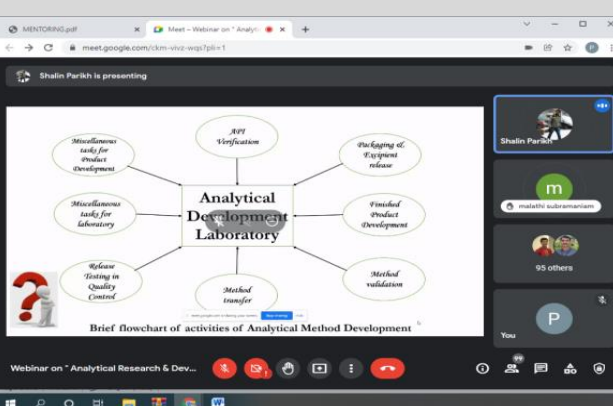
MENTORING.pdf

Meet – Webinar on " Analyt

meet.google.com/ckm-vivz-wqs?pli=1

Shalin Parikh is presenting

API Verification

Miscellaneous tasks for Product Development

Packaging & Excipient release

Miscellaneous tasks for laboratory

Analytical Development Laboratory

Finished Product Development

Release Testing in Quality Control

Method validation

Method transfer

meet.google.com is sharing your screen. Stop sharing Hide

Brief flowchart of activities of Analytical Method Development

Shalin Parikh

m

malathi subramaniam

95 others

P

You

Webinar on " Analytical Research & Dev...

99